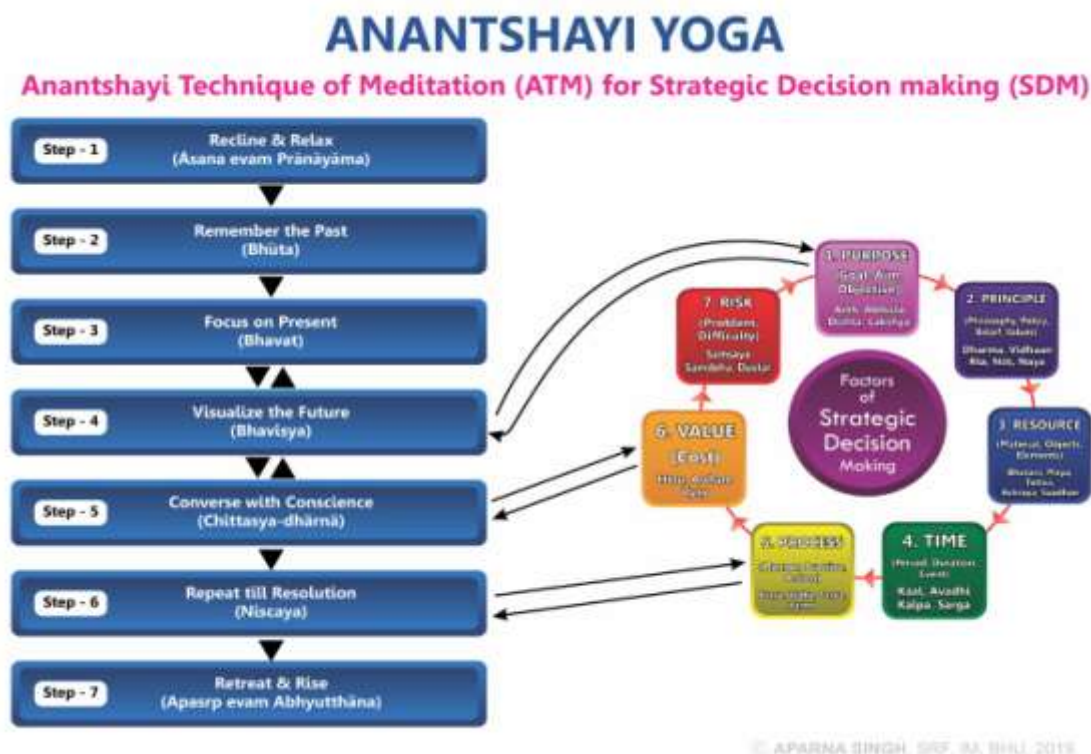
ANANTSHAYI YOGA

Anantshayi Technique of Meditation (ATM) for Strategic Decision making (SDM)

Step - 1 Recline & Relax (Asana evam Prānāyāma)

Step - 2 Remember the Past (Bhūta)

Step - 3 Focus on Present (Bhavat)

Step - 4 Visualize the Future (Bhavisya)

Step - 5 Converse with Conscience (Chittasya-dhārnā)

Step - 6 Repeat till Resolution (Niscaya)

Step - 7 Retreat & Rise (Apasrp evam Abhyutthāna)

1. PURPOSE (Goal, Aim, Objective) Arth, Abhilasha, Dhstha, Lakshya

2. PRINCIPLE (Philosophy, Policy, Belief, Values) Dharma, Vidhaan, Rta, Niti, Naya

3. RESOURCE (Material, Objects, Elements) Bhutani, Maya, Tattva, Ashraya, Saadhan

4. TIME (Period, Duration, Event) Kaal, Avadhi, Kalpa, Sarga

5. PROCESS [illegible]

6. VALUE (Cost) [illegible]

7. RISK (Problem, Difficulty) Samsaya, Sandeha, Dustar

Factors of Strategic Decision Making

© APARNA SINGH, SRF, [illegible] BHU 2019